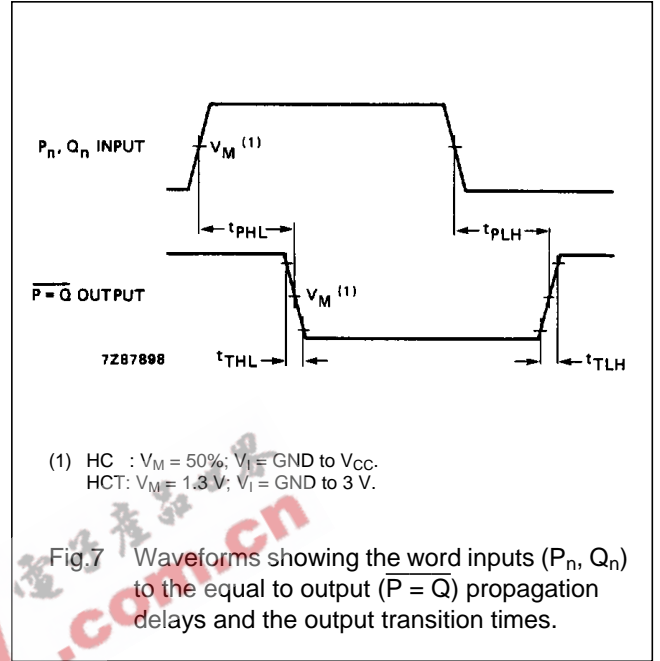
$P_n$, $Q_n$ INPUT

$V_M$ $^{(1)}$

$t_{PHL}$

$t_{PLH}$

$\overline{P = Q}$ OUTPUT

$V_M$ $^{(1)}$

7Z87898

$t_{THL}$

$t_{TLH}$

(1) HC : $V_M$ = 50%; $V_I$ = GND to $V_{CC}$.
HCT: $V_M$ = 1.3 V; $V_I$ = GND to 3 V.

.com.cn

Fig.7 Waveforms showing the word inputs ($P_n$, $Q_n$) to the equal to output ($\overline{P = Q}$) propagation delays and the output transition times.